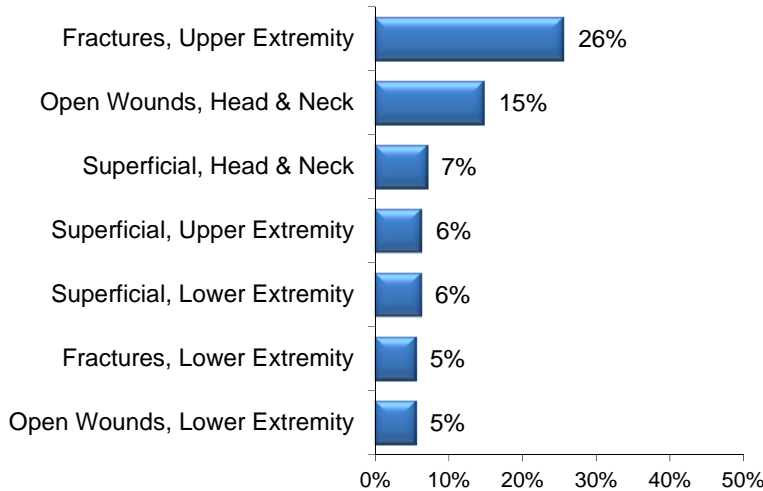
Fractures, Upper Extremity 26%
Open Wounds, Head & Neck 15%
Superficial, Head & Neck 7%
Superficial, Upper Extremity 6%
Superficial, Lower Extremity 6%
Fractures, Lower Extremity 5%
Open Wounds, Lower Extremity 5%

0% 10% 20% 30% 40% 50%